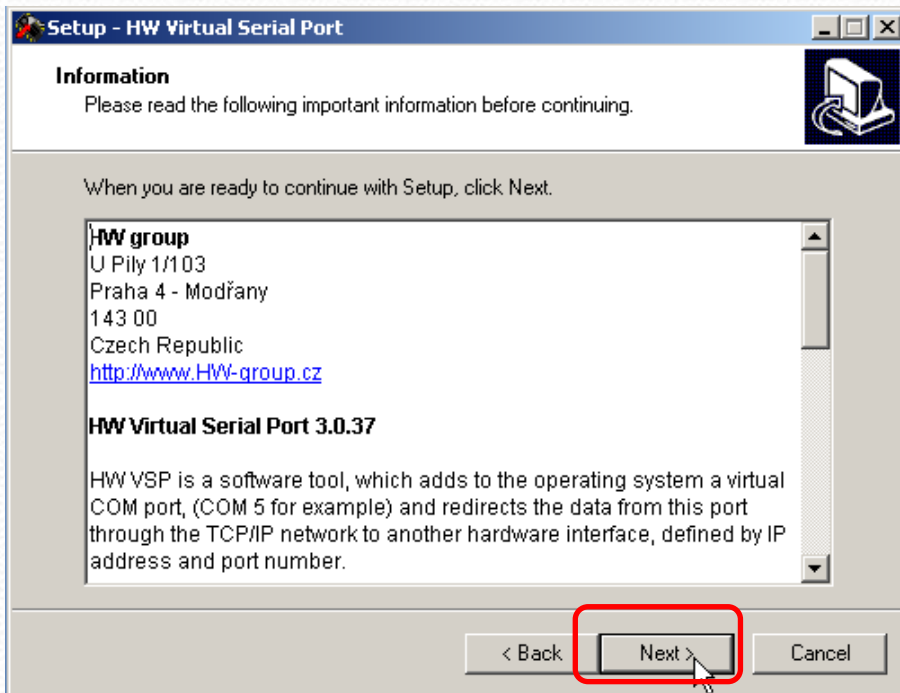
Setup - HW Virtual Serial Port

Information

Please read the following important information before continuing.

When you are ready to continue with Setup, click Next.

HW group
U Pily 1/103
Praha 4 - Modřany
143 00
Czech Republic
http://www.HW-group.cz

HW Virtual Serial Port 3.0.37

HW VSP is a software tool, which adds to the operating system a virtual COM port, (COM 5 for example) and redirects the data from this port through the TCP/IP network to another hardware interface, defined by IP address and port number.

< Back
Next >
Cancel